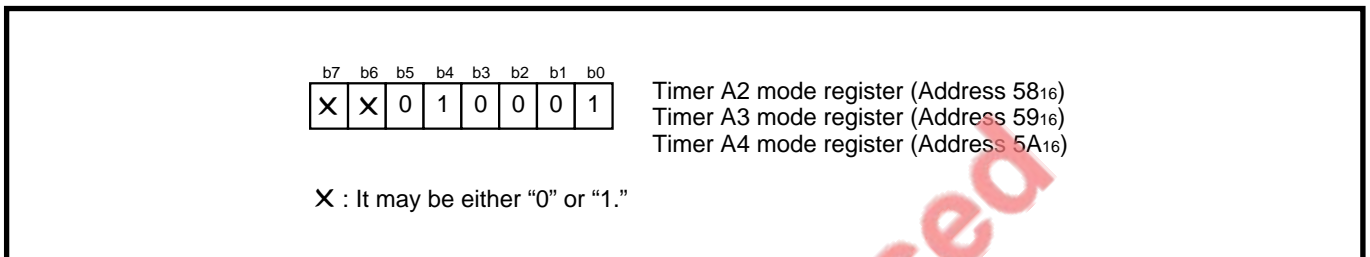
| b7 | b6 | b5 | b4 | b3 | b2 | b1 | b0 |
|---|---|---|---|---|---|---|---|
| X | X | 0 | 1 | 0 | 0 | 0 | 1 |

Timer A2 mode register (Address $58_{16}$)
Timer A3 mode register (Address $59_{16}$)
Timer A4 mode register (Address $5A_{16}$)

X : It may be either “0” or “1.”

ced